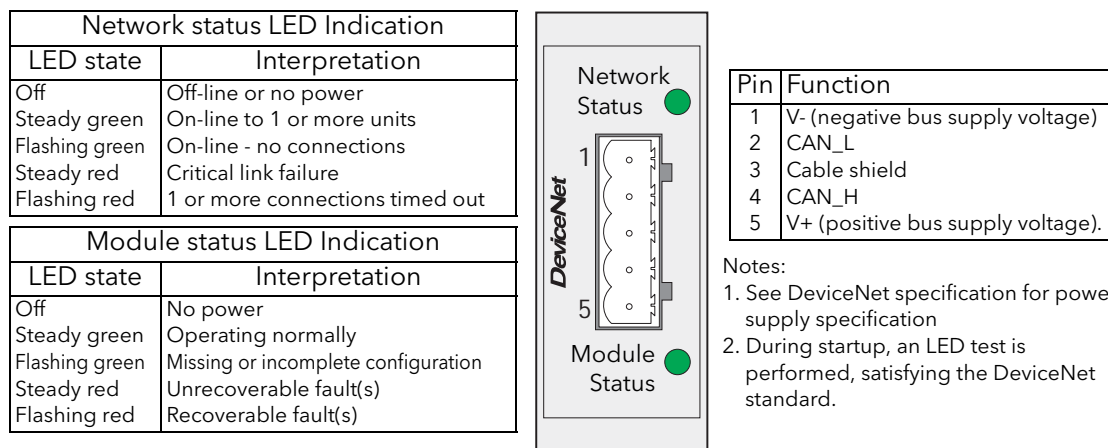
| Network status LED Indication | |
|---|---|
| LED state | Interpretation |
| Off | Off-line or no power |
| Steady green | On-line to 1 or more units |
| Flashing green | On-line - no connections |
| Steady red | Critical link failure |
| Flashing red | 1 or more connections timed out |

| Module status LED Indication | |
|---|---|
| LED state | Interpretation |
| Off | No power |
| Steady green | Operating normally |
| Flashing green | Missing or incomplete configuration |
| Steady red | Unrecoverable fault(s) |
| Flashing red | Recoverable fault(s) |

Network Status

1

DeviceNet

5

Module Status

| Pin | Function |
|---|---|
| 1 | V- (negative bus supply voltage) |
| 2 | CAN_L |
| 3 | Cable shield |
| 4 | CAN_H |
| 5 | V+ (positive bus supply voltage). |

Notes:
1. See DeviceNet specification for powe supply specification
2. During startup, an LED test is performed, satisfying the DeviceNet standard.